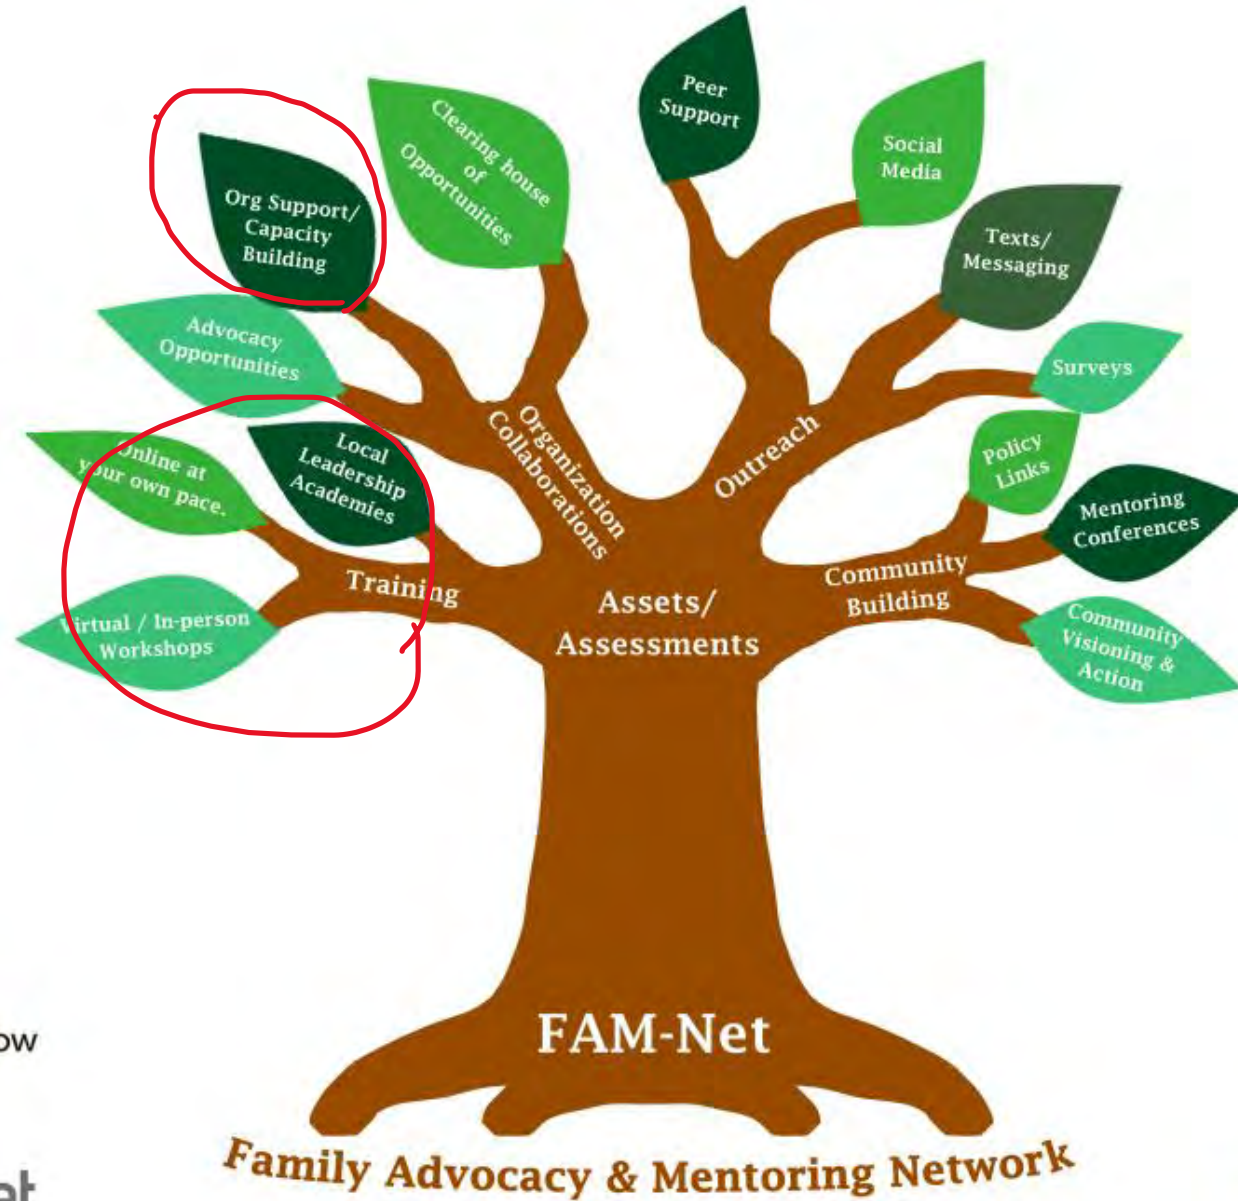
Org Support/ Capacity Building

Clearing house of Opportunities

Peer Support

Social Media

Texts/ Messaging

Surveys

Advocacy Opportunities

Online at your own pace.

Local Leadership Academies

Virtual / In-person Workshops

Training

Organization Collaborations

Outreach

Policy Links

Mentoring Conferences

Community Building

Community Visioning & Action

Assets/ Assessments

FAM-Net

Family Advocacy & Mentoring Network

ow

at